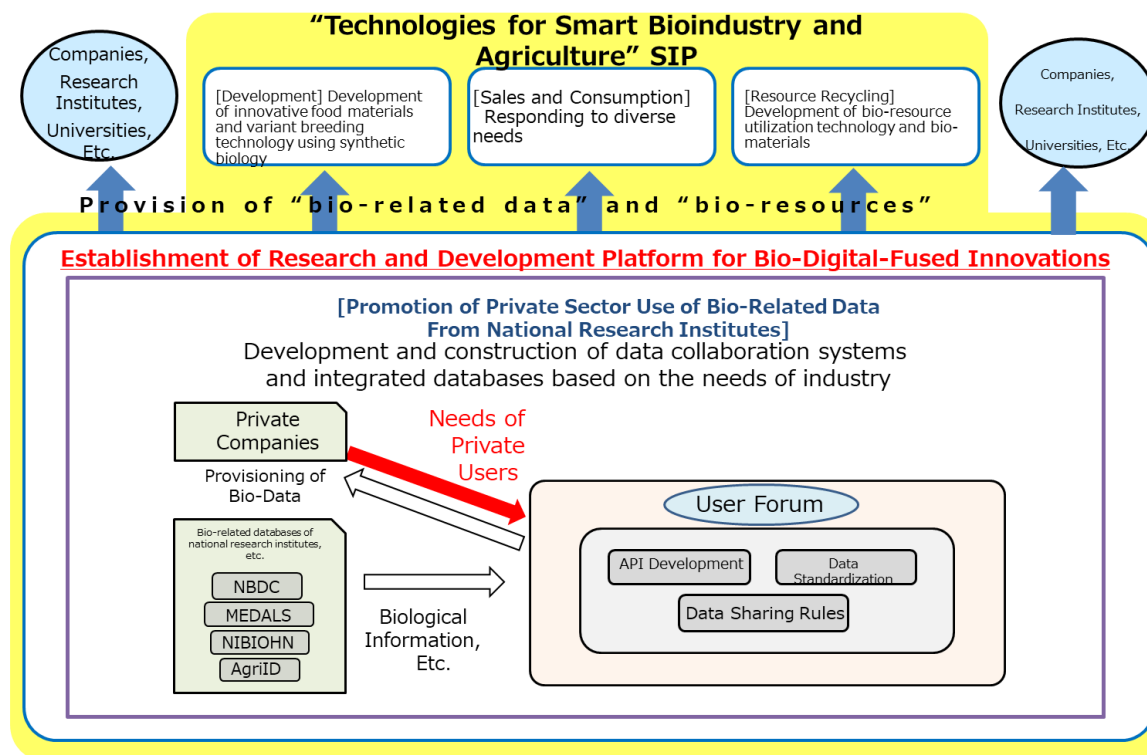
“Technologies for Smart Bioindustry and Agriculture” SIP

Companies, Research Institutes, Universities, Etc.

[Development] Development of innovative food materials and variant breeding technology using synthetic biology

[Sales and Consumption] Responding to diverse needs

[Resource Recycling] Development of bio-resource utilization technology and bio-materials

Companies, Research Institutes, Universities, Etc.

Provision of “bio-related data” and “bio-resources”

Establishment of Research and Development Platform for Bio-Digital-Fused Innovations

[Promotion of Private Sector Use of Bio-Related Data From National Research Institutes]

Development and construction of data collaboration systems and integrated databases based on the needs of industry

Private Companies

Needs of Private Users

Provisioning of Bio-Data

User Forum

Bio-related databases of national research institutes, etc.

NBDC

MEDALS

NIBIOHN

AgriID

Biological Information, Etc.

API Development

Data Standardization

Data Sharing Rules